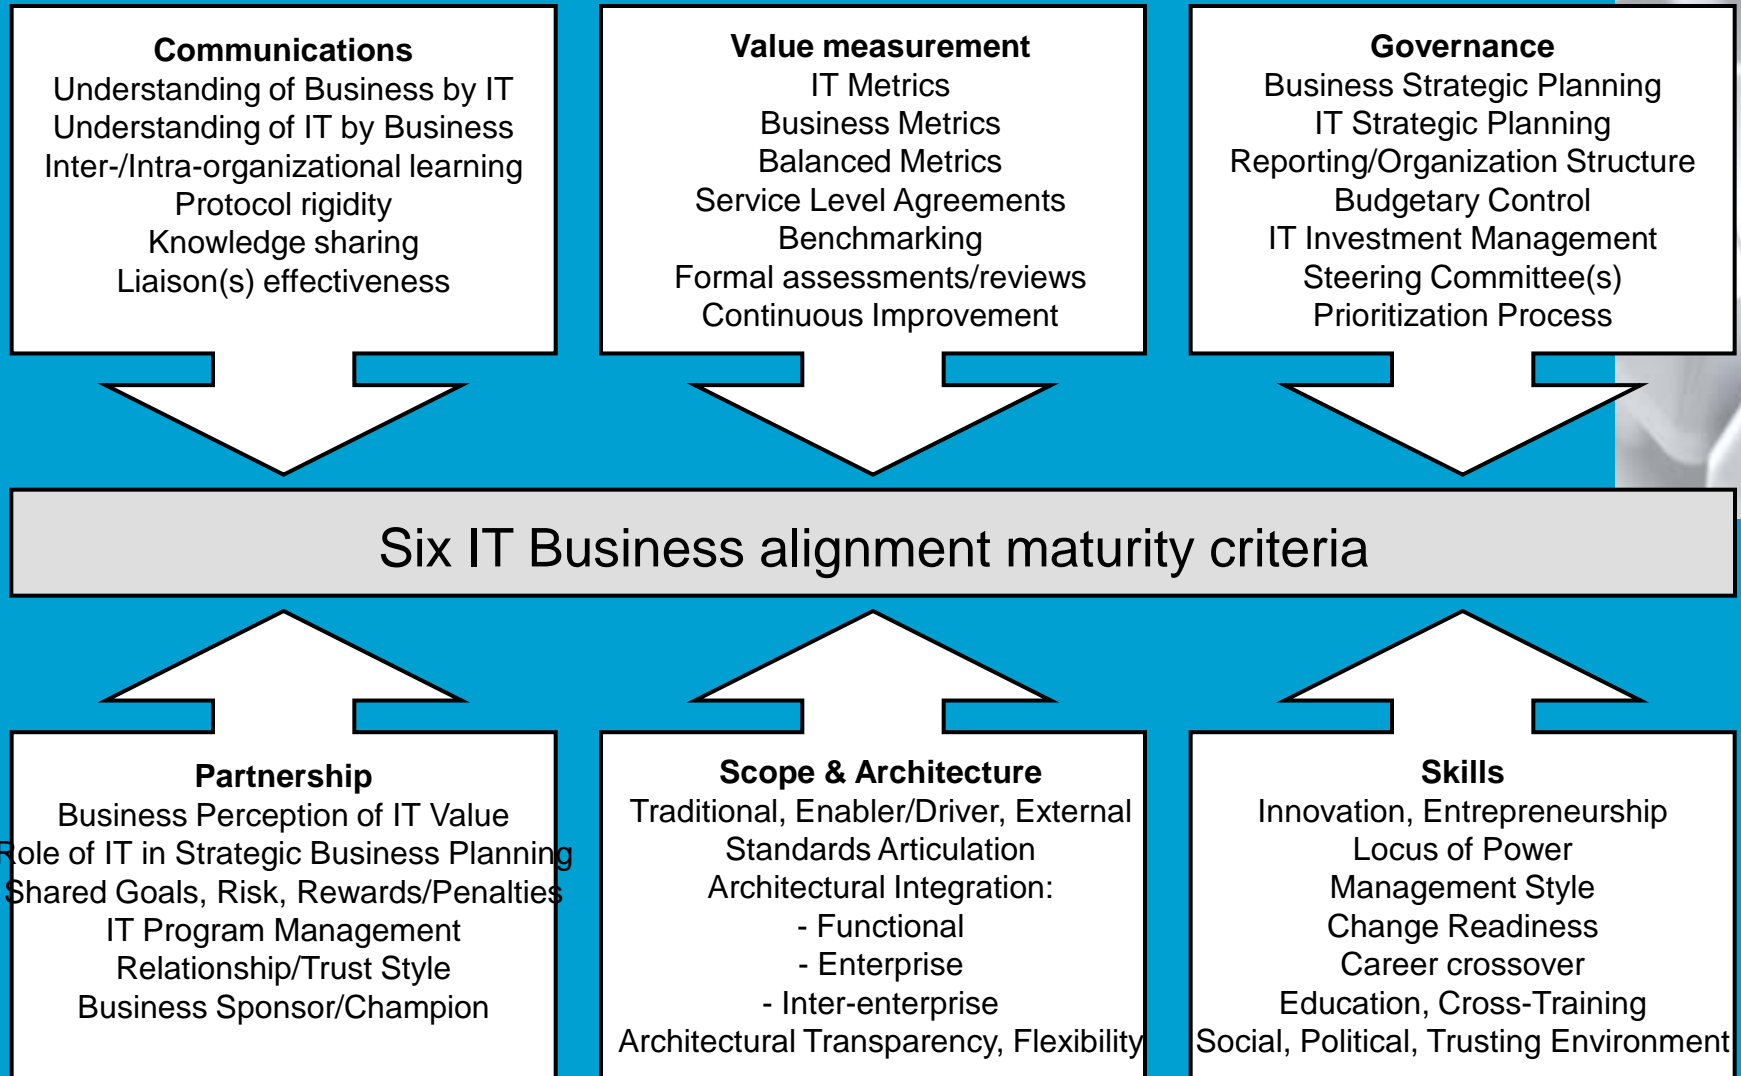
Communications
Understanding of Business by IT
Understanding of IT by Business
Inter-/Intra-organizational learning
Protocol rigidity
Knowledge sharing
Liaison(s) effectiveness

Value measurement
IT Metrics
Business Metrics
Balanced Metrics
Service Level Agreements
Benchmarking
Formal assessments/reviews
Continuous Improvement

Governance
Business Strategic Planning
IT Strategic Planning
Reporting/Organization Structure
Budgetary Control
IT Investment Management
Steering Committee(s)
Prioritization Process

Six IT Business alignment maturity criteria

Partnership
Business Perception of IT Value
Role of IT in Strategic Business Planning
Shared Goals, Risk, Rewards/Penalties
IT Program Management
Relationship/Trust Style
Business Sponsor/Champion

Scope & Architecture
Traditional, Enabler/Driver, External
Standards Articulation
Architectural Integration:
- Functional
- Enterprise
- Inter-enterprise
Architectural Transparency, Flexibility

Skills
Innovation, Entrepreneurship
Locus of Power
Management Style
Change Readiness
Career crossover
Education, Cross-Training
Social, Political, Trusting Environment